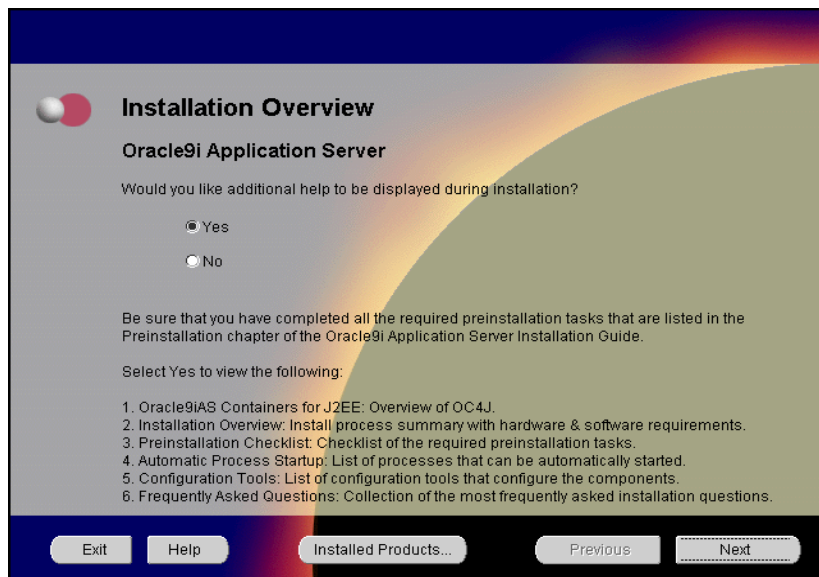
Installation Overview

Oracle9i Application Server

Would you like additional help to be displayed during installation?

Yes

No

Be sure that you have completed all the required preinstallation tasks that are listed in the Preinstallation chapter of the Oracle9i Application Server Installation Guide.

Select Yes to view the following:

1. Oracle9iAS Containers for J2EE: Overview of OC4J.
2. Installation Overview: Install process summary with hardware & software requirements.
3. Preinstallation Checklist: Checklist of the required preinstallation tasks.
4. Automatic Process Startup: List of processes that can be automatically started.
5. Configuration Tools: List of configuration tools that configure the components.
6. Frequently Asked Questions: Collection of the most frequently asked installation questions.

Exit Help Installed Products... Previous Next